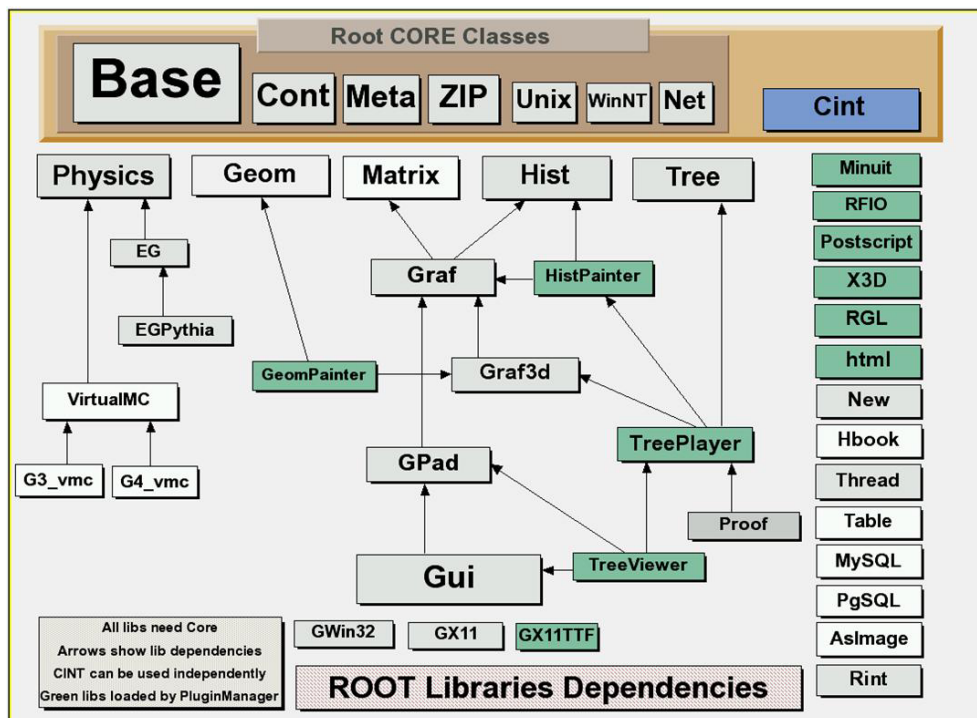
Root CORE Classes

Base
Cont
Meta
ZIP
Unix
WinNT
Net

Cint

Physics
Geom
Matrix
Hist
Tree

EG
EGPythia
VirtualMC
G3_vmc
G4_vmc

GeomPainter
Graf
HistPainter
Graf3d
GPad
TreePlayer
Proof
Gui
TreeViewer

Minuit
RFIO
Postscript
X3D
RGL
html
New
Hbook
Thread
Table
MySQL
PgSQL
AsImage
Rint

All libs need Core
Arrows show lib dependencies
CINT can be used independently
Green libs loaded by PluginManager

GWin32
GX11
GX11TTF

ROOT Libraries Dependencies